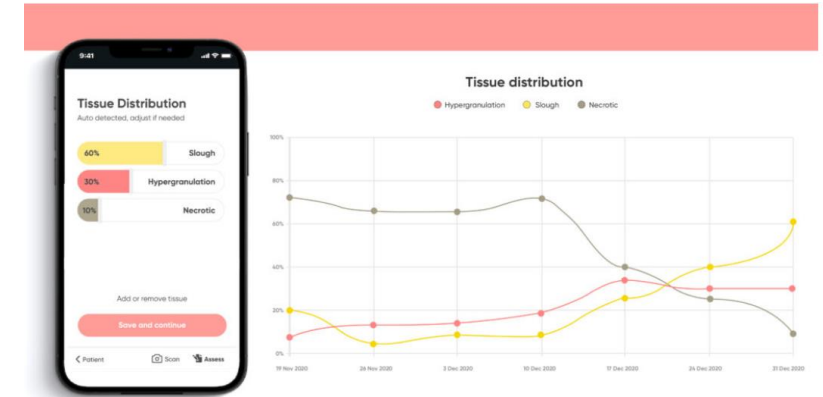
9:41

Tissue Distribution
Auto detected, adjust if needed

60% Slough
30% Hypergranulation
10% Necrotic

Add or remove tissue

Save and continue

< Patient   Scan   Assess

Tissue distribution

Hypergranulation   Slough   Necrotic

100%
80%
60%
40%
20%
0%

19 Nov 2020   26 Nov 2020   3 Dec 2020   10 Dec 2020   17 Dec 2020   24 Dec 2020   31 Dec 2020